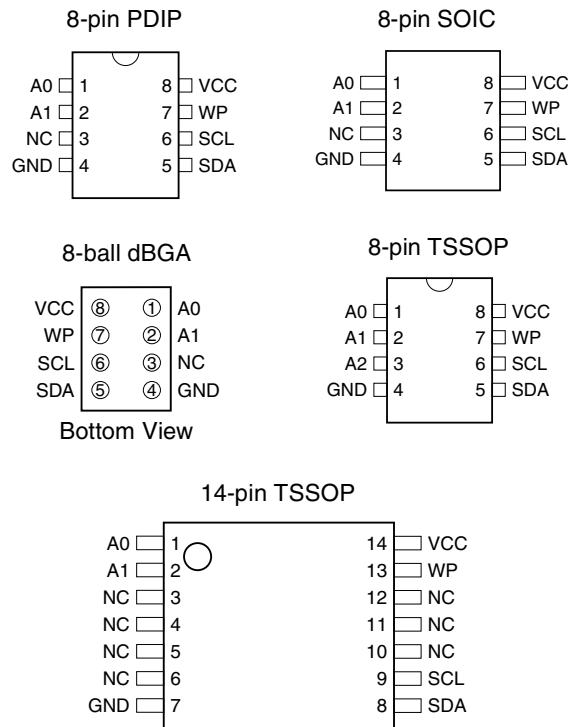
8-pin PDIP

A0 1
A1 2
NC 3
GND 4
8 VCC
7 WP
6 SCL
5 SDA

8-pin SOIC

A0 1
A1 2
NC 3
GND 4
8 VCC
7 WP
6 SCL
5 SDA

8-ball dBGA

VCC ⑧ ① A0
WP ⑦ ② A1
SCL ⑥ ③ NC
SDA ⑤ ④ GND

Bottom View

8-pin TSSOP

A0 1
A1 2
A2 3
GND 4
8 VCC
7 WP
6 SCL
5 SDA

14-pin TSSOP

A0 1
A1 2
NC 3
NC 4
NC 5
NC 6
GND 7
14 VCC
13 WP
12 NC
11 NC
10 NC
9 SCL
8 SDA